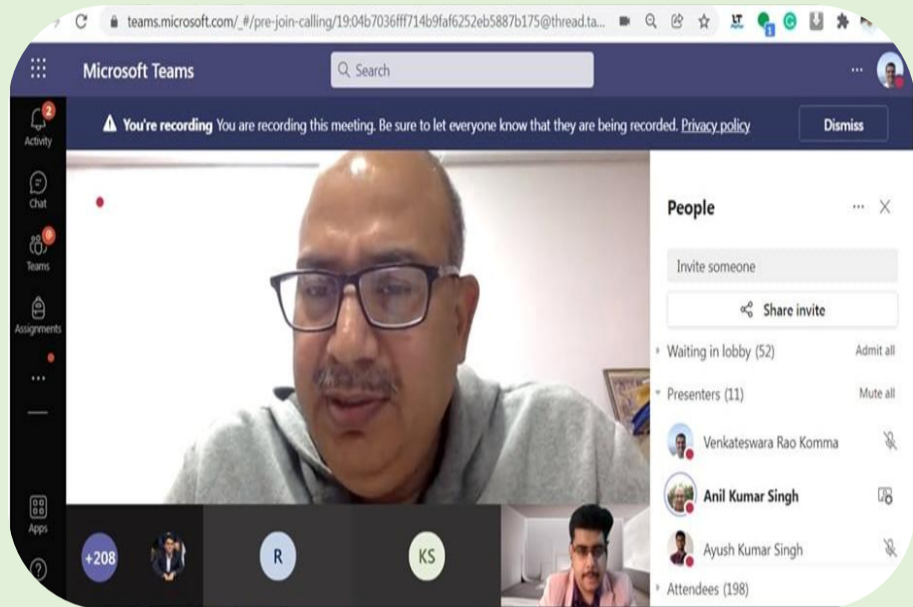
teams.microsoft.com/_#/pre-join-calling/19:04b7036fff714b9faf6252eb5887b175@thread.ta...

Microsoft Teams

Search

You're recording You are recording this meeting. Be sure to let everyone know that they are being recorded. Privacy policy

Dismiss

2
Activity

Chat

Teams

Assignments

...

Apps

People

Invite someone

Share invite

Waiting in lobby (52)

Admit all

Presenters (11)

Mute all

Venkateswara Rao Komma

Anil Kumar Singh

Ayush Kumar Singh

Attendees (198)

+208

R

KS